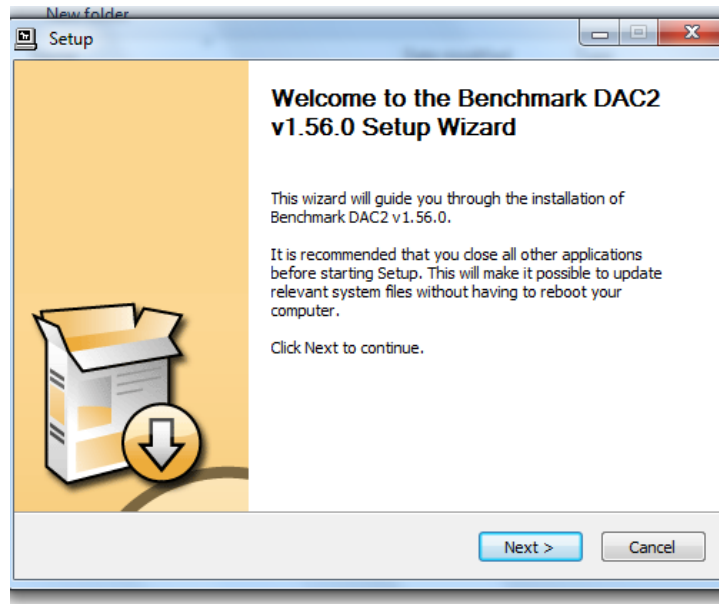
New folder

Setup

Welcome to the Benchmark DAC2 v1.56.0 Setup Wizard

This wizard will guide you through the installation of Benchmark DAC2 v1.56.0.

It is recommended that you close all other applications before starting Setup. This will make it possible to update relevant system files without having to reboot your computer.

Click Next to continue.

Next >

Cancel